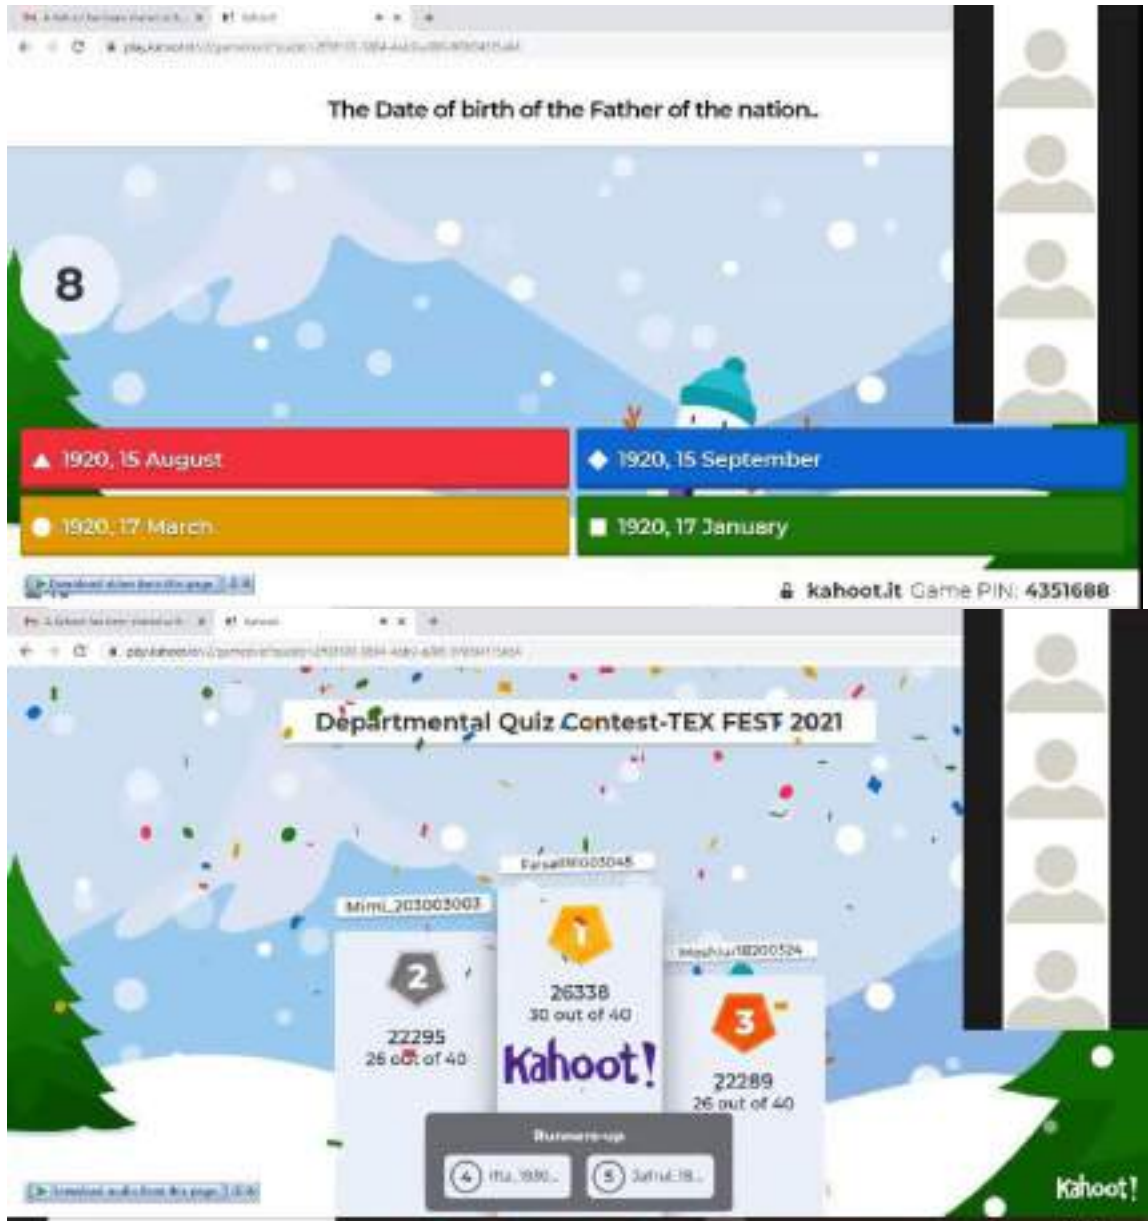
The Date of birth of the Father of the nation.

8

1920, 15 August

1920, 15 September

1920, 17 March

1920, 17 January

kahoot.it Game PIN: 4351688

Departmental Quiz Contest-TEX FEST 2021

Faisal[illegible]

Mimi_203003003

Mashiur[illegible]

1

26338
30 out of 40

2

22295
26 out of 40

Kahoot!

3

22289
26 out of 40

Runners-up

4 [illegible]

5 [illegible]

Kahoot!